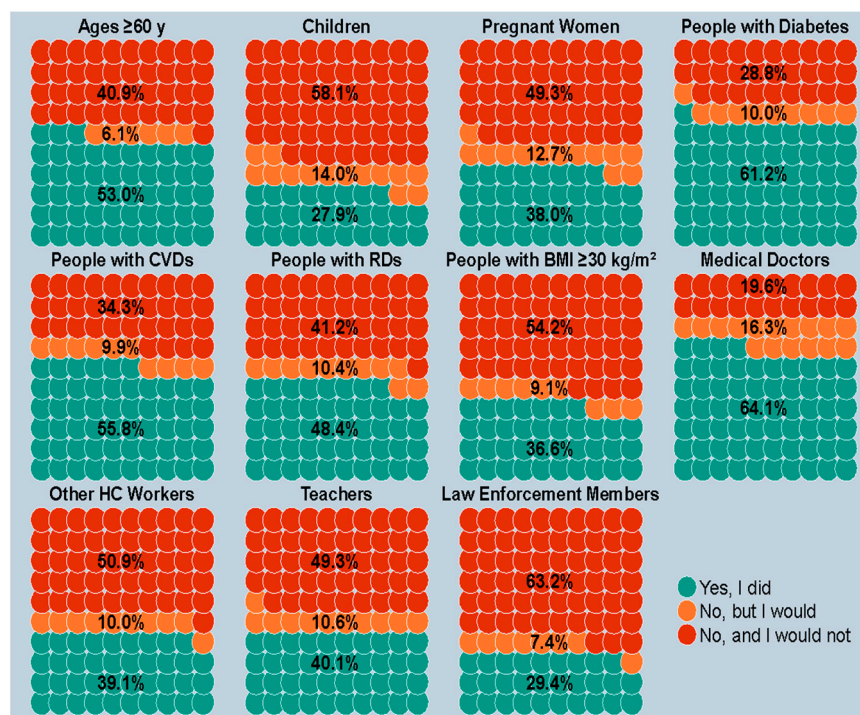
Ages ≥60 y
40.9%
6.1%
53.0%

Children
58.1%
14.0%
27.9%

Pregnant Women
49.3%
12.7%
38.0%

People with Diabetes
28.8%
10.0%
61.2%

People with CVDs
34.3%
9.9%
55.8%

People with RDs
41.2%
10.4%
48.4%

People with BMI ≥30 kg/m²
54.2%
9.1%
36.6%

Medical Doctors
19.6%
16.3%
64.1%

Other HC Workers
50.9%
10.0%
39.1%

Teachers
49.3%
10.6%
40.1%

Law Enforcement Members
63.2%
7.4%
29.4%

Yes, I did
No, but I would
No, and I would not